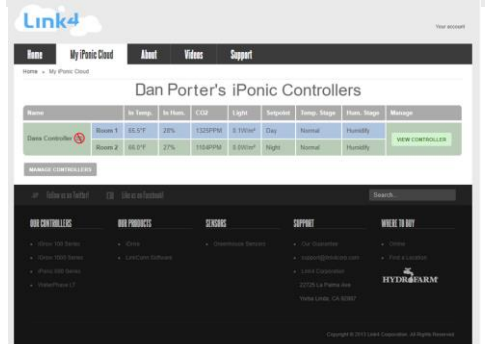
Link4

Your account

Home | My iPonic Cloud | About | Videos | Support

Home » My iPonic Cloud

Dan Porter's iPonic Controllers

| Name | | In Temp. | In Hum. | CO2 | Light | Setpoint | Temp. Stage | Hum. Stage | Manage |
|---|---|---|---|---|---|---|---|---|---|
| Dans Controller | Room 1 | 55.5°F | 28% | 1325PPM | 8.1W/m² | Day | Normal | Humidify | VIEW CONTROLLER |
| | Room 2 | 66.0°F | 27% | 1104PPM | 0.0W/m² | Night | Normal | Humidify | |

MANAGE CONTROLLERS

Follow us on Twitter | Like us on Facebook

Search...

OUR CONTROLLERS
iGrow 100 Series
iGrow 1800 Series
iPonic 600 Series
PrimePhase LT

OUR PRODUCTS
iZone
LinkCam Software

SENSORS
Greenhouse Sensors

SUPPORT
Our Guarantee
support@link4corp.com
Link4 Corporation
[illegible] La Palma Ave
Yorba Linda, CA 92887

WHERE TO BUY
Online
Find a Location

HYDROFARM

Copyright © 2013 Link4 Corporation. All Rights Reserved.